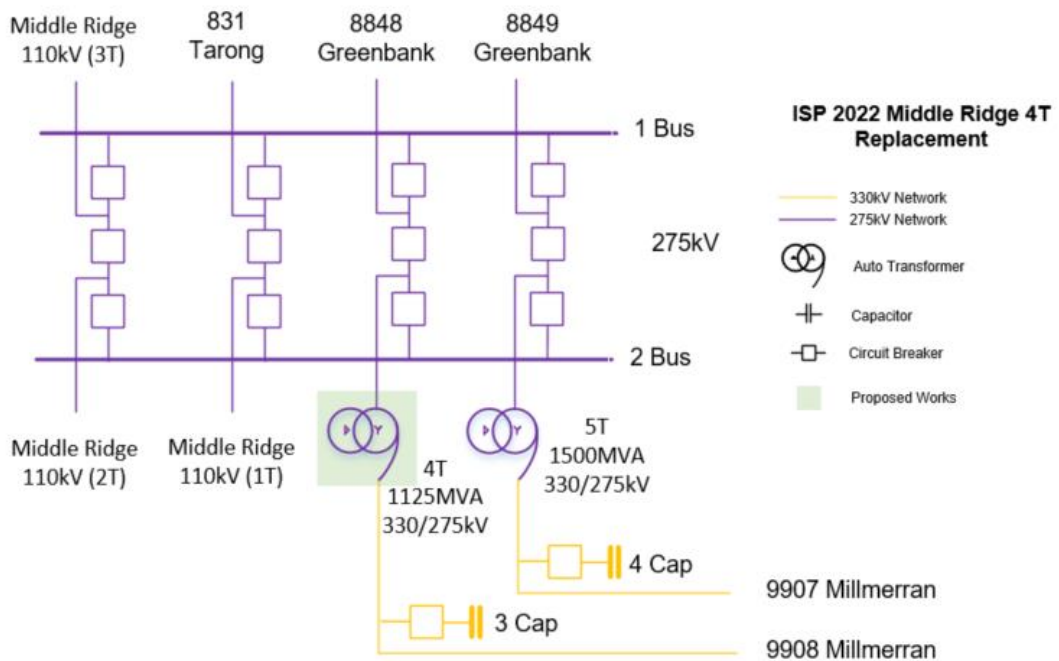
Middle Ridge 110kV (3T)

831 Tarong

8848 Greenbank

8849 Greenbank

1 Bus

ISP 2022 Middle Ridge 4T Replacement

330kV Network

275kV Network

275kV

Auto Transformer

Capacitor

Circuit Breaker

Proposed Works

2 Bus

Middle Ridge 110kV (2T)

Middle Ridge 110kV (1T)

4T 1125MVA 330/275kV

5T 1500MVA 330/275kV

4 Cap

9907 Millmerran

3 Cap

9908 Millmerran